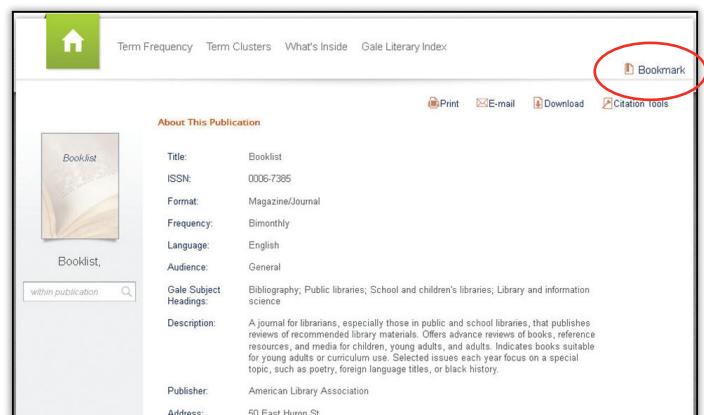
Term Frequency Term Clusters What's Inside Gale Literary Index

Bookmark

Print E-mail Download Citation Tools

About This Publication

Booklist

Booklist,

within publication

| | |
|---|---|
| Title: | Booklist |
| ISSN: | 0006-7385 |
| Format: | Magazine/Journal |
| Frequency: | Bimonthly |
| Language: | English |
| Audience: | General |
| Gale Subject Headings: | Bibliography; Public libraries; School and children's libraries; Library and information science |
| Description: | A journal for librarians, especially those in public and school libraries, that publishes reviews of recommended library materials. Offers advance reviews of books, reference resources, and media for children, young adults, and adults. Indicates books suitable for young adults or curriculum use. Selected issues each year focus on a special topic, such as poetry, foreign language titles, or black history. |
| Publisher: | American Library Association |
| Address: | 50 East Huron St |